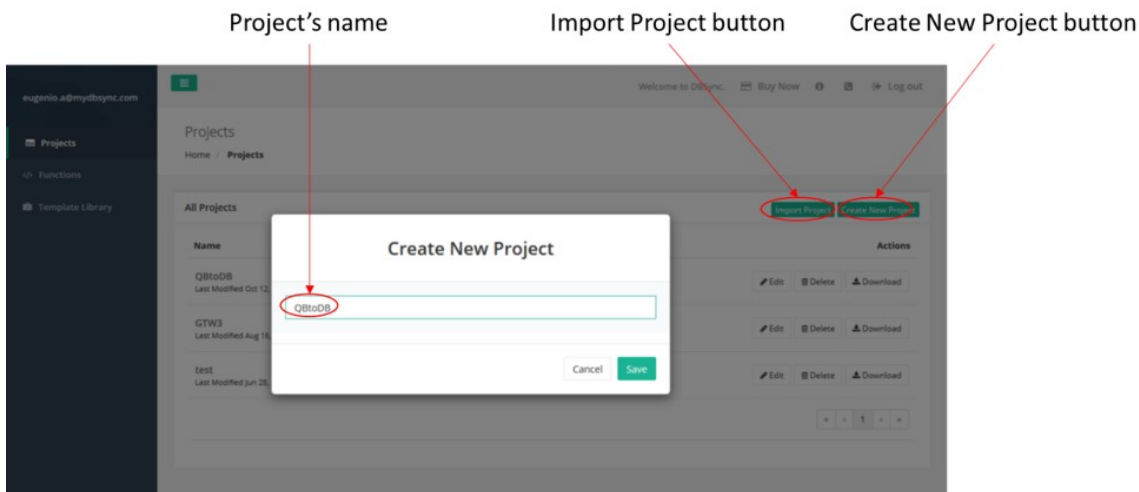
Project's name

Import Project button

Create New Project button

eugenio.a@mydbsync.com

Projects

</> Functions

Template Library

Welcome to DBSync. Buy Now Log out

Projects

Home / Projects

All Projects

Import Project Create New Project

Name

Actions

QBtoDB
Last Modified Oct 12,

Edit Delete Download

GTW3
Last Modified Aug 16,

Edit Delete Download

test
Last Modified Jun 28,

Edit Delete Download

« ‹ 1 › »

Create New Project

QBtoDB

Cancel Save